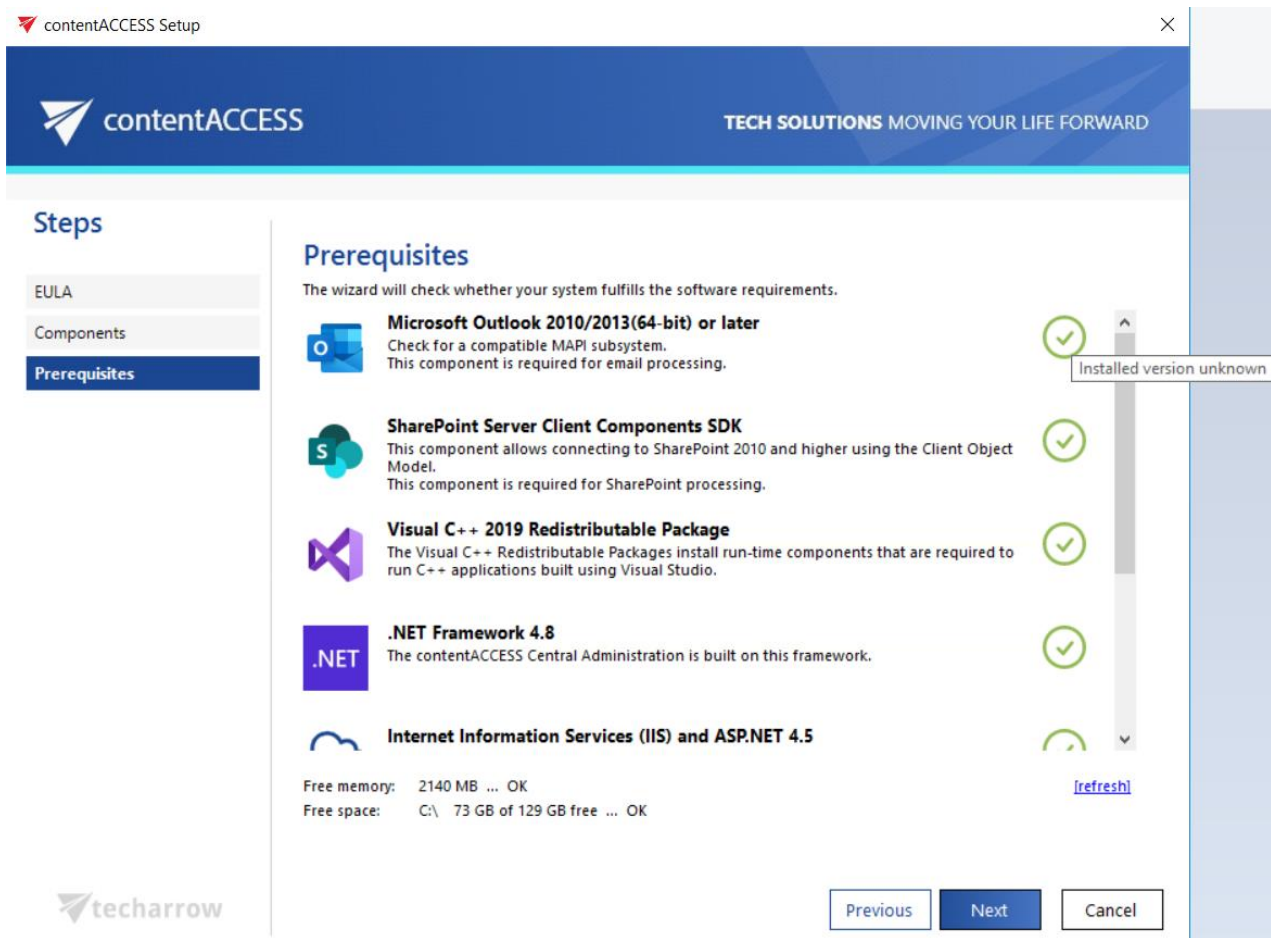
contentACCESS Setup

contentACCESS

TECH SOLUTIONS MOVING YOUR LIFE FORWARD

Steps

EULA

Components

Prerequisites

Prerequisites

The wizard will check whether your system fulfills the software requirements.

Microsoft Outlook 2010/2013(64-bit) or later
Check for a compatible MAPI subsystem.
This component is required for email processing.

Installed version unknown

SharePoint Server Client Components SDK
This component allows connecting to SharePoint 2010 and higher using the Client Object Model.
This component is required for SharePoint processing.

Visual C++ 2019 Redistributable Package
The Visual C++ Redistributable Packages install run-time components that are required to run C++ applications built using Visual Studio.

.NET

.NET Framework 4.8
The contentACCESS Central Administration is built on this framework.

Internet Information Services (IIS) and ASP.NET 4.5

Free memory: 2140 MB ... OK

Free space: C:\ 73 GB of 129 GB free ... OK

[refresh]

techarrow

Previous

Next

Cancel